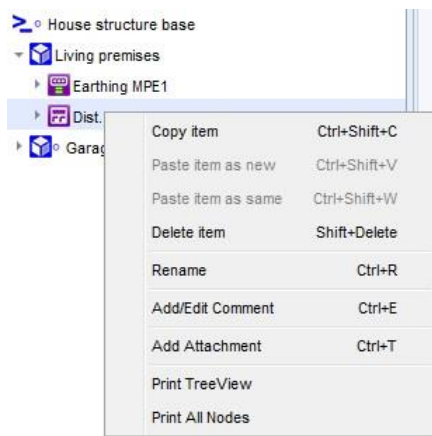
House structure base
Living premises
Earthing MPE1
Dist.
Garag

| | |
|---|---|
| Copy item | Ctrl+Shift+C |
| Paste item as new | Ctrl+Shift+V |
| Paste item as same | Ctrl+Shift+W |
| Delete item | Shift+Delete |
| Rename | Ctrl+R |
| Add/Edit Comment | Ctrl+E |
| Add Attachment | Ctrl+T |
| Print TreeView | |
| Print All Nodes | |